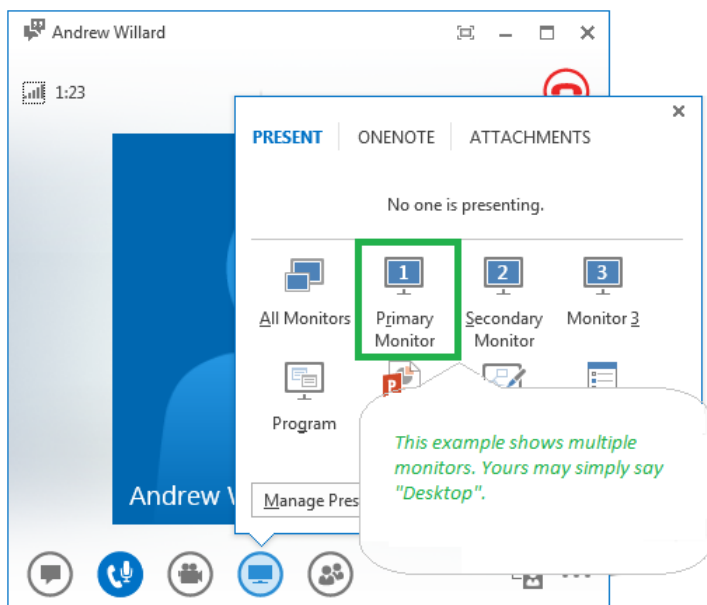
Andrew Willard

1:23

PRESENT ONENOTE ATTACHMENTS

No one is presenting.

1 2 3

All Monitors

Primary Monitor

Secondary Monitor

Monitor 3

Program

Andrew W

Manage Pres

This example shows multiple monitors. Yours may simply say "Desktop".